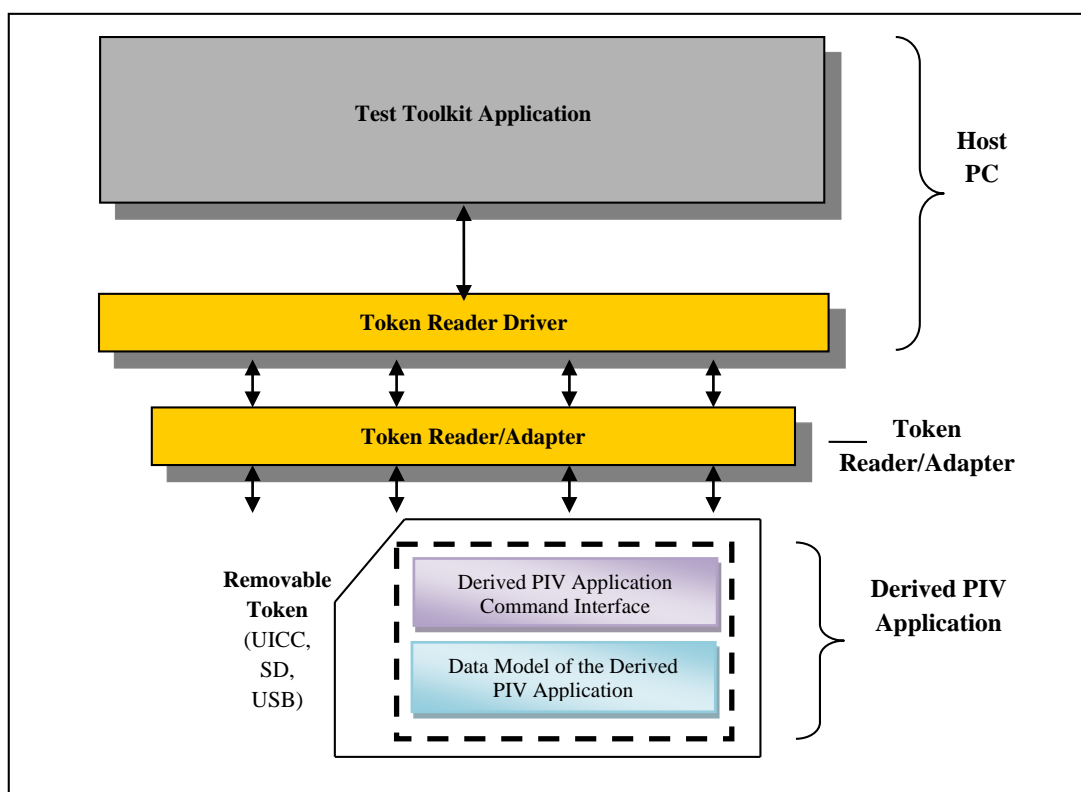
Test Toolkit Application

Host PC

Token Reader Driver

Token Reader/Adapter

Token Reader/Adapter

Removable Token (UICC, SD, USB)

Derived PIV Application Command Interface

Data Model of the Derived PIV Application

Derived PIV Application